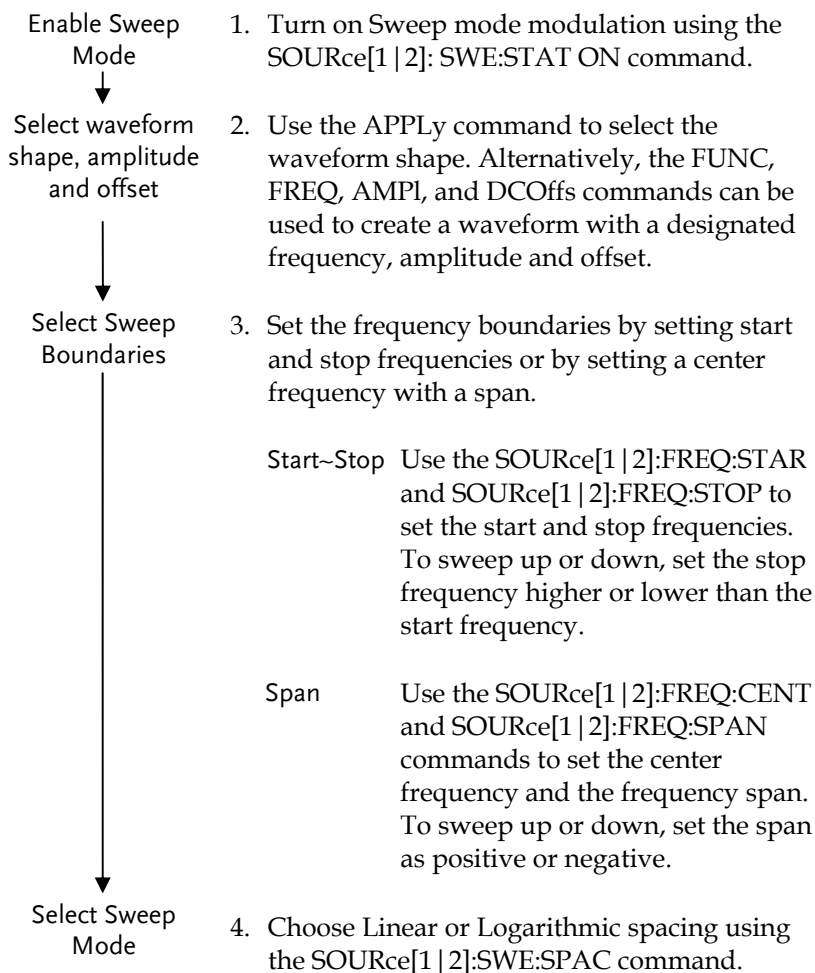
Enable Sweep Mode

1. Turn on Sweep mode modulation using the SOURce[1|2]: SWE:STAT ON command.

Select waveform shape, amplitude and offset

2. Use the APPLy command to select the waveform shape. Alternatively, the FUNC, FREQ, AMPl, and DCOffs commands can be used to create a waveform with a designated frequency, amplitude and offset.

Select Sweep Boundaries

3. Set the frequency boundaries by setting start and stop frequencies or by setting a center frequency with a span.

Start~Stop Use the SOURce[1|2]:FREQ:STAR and SOURce[1|2]:FREQ:STOP to set the start and stop frequencies. To sweep up or down, set the stop frequency higher or lower than the start frequency.

Span Use the SOURce[1|2]:FREQ:CENT and SOURce[1|2]:FREQ:SPAN commands to set the center frequency and the frequency span. To sweep up or down, set the span as positive or negative.

Select Sweep Mode

4. Choose Linear or Logarithmic spacing using the SOURce[1|2]:SWE:SPAC command.